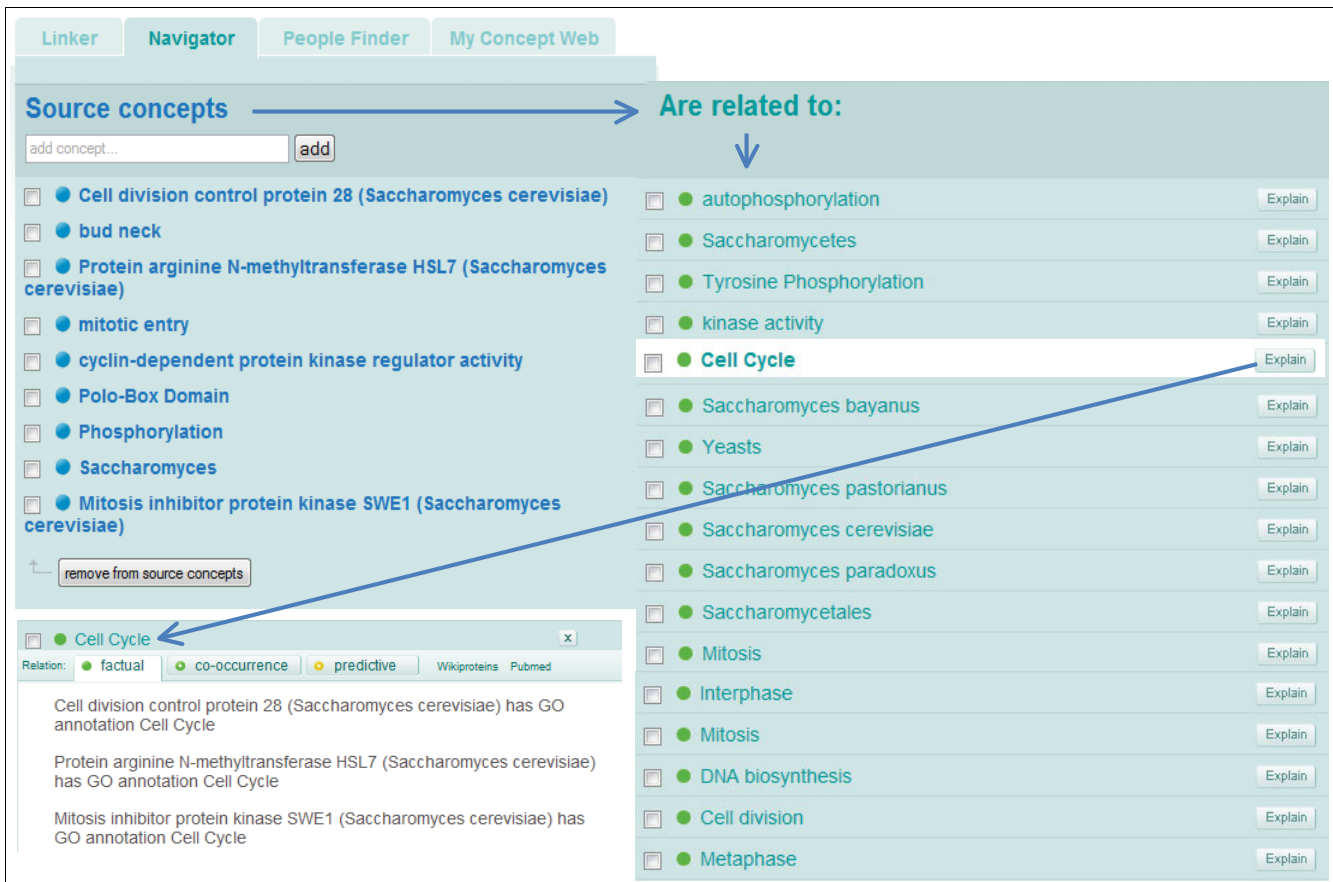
Linker | Navigator | People Finder | My Concept Web

Source concepts

add concept... add

Cell division control protein 28 (Saccharomyces cerevisiae)

bud neck

Protein arginine N-methyltransferase HSL7 (Saccharomyces cerevisiae)

mitotic entry

cyclin-dependent protein kinase regulator activity

Polo-Box Domain

Phosphorylation

Saccharomyces

Mitosis inhibitor protein kinase SWE1 (Saccharomyces cerevisiae)

remove from source concepts

Cell Cycle x

Relation: factual | co-occurrence | predictive | Wikiproteins | Pubmed

Cell division control protein 28 (Saccharomyces cerevisiae) has GO annotation Cell Cycle

Protein arginine N-methyltransferase HSL7 (Saccharomyces cerevisiae) has GO annotation Cell Cycle

Mitosis inhibitor protein kinase SWE1 (Saccharomyces cerevisiae) has GO annotation Cell Cycle

Are related to:

autophosphorylation Explain

Saccharomycetes Explain

Tyrosine Phosphorylation Explain

kinase activity Explain

Cell Cycle Explain

Saccharomyces bayanus Explain

Yeasts Explain

Saccharomyces pastorianus Explain

Saccharomyces cerevisiae Explain

Saccharomyces paradoxus Explain

Saccharomycetales Explain

Mitosis Explain

Interphase Explain

Mitosis Explain

DNA biosynthesis Explain

Cell division Explain

Metaphase Explain